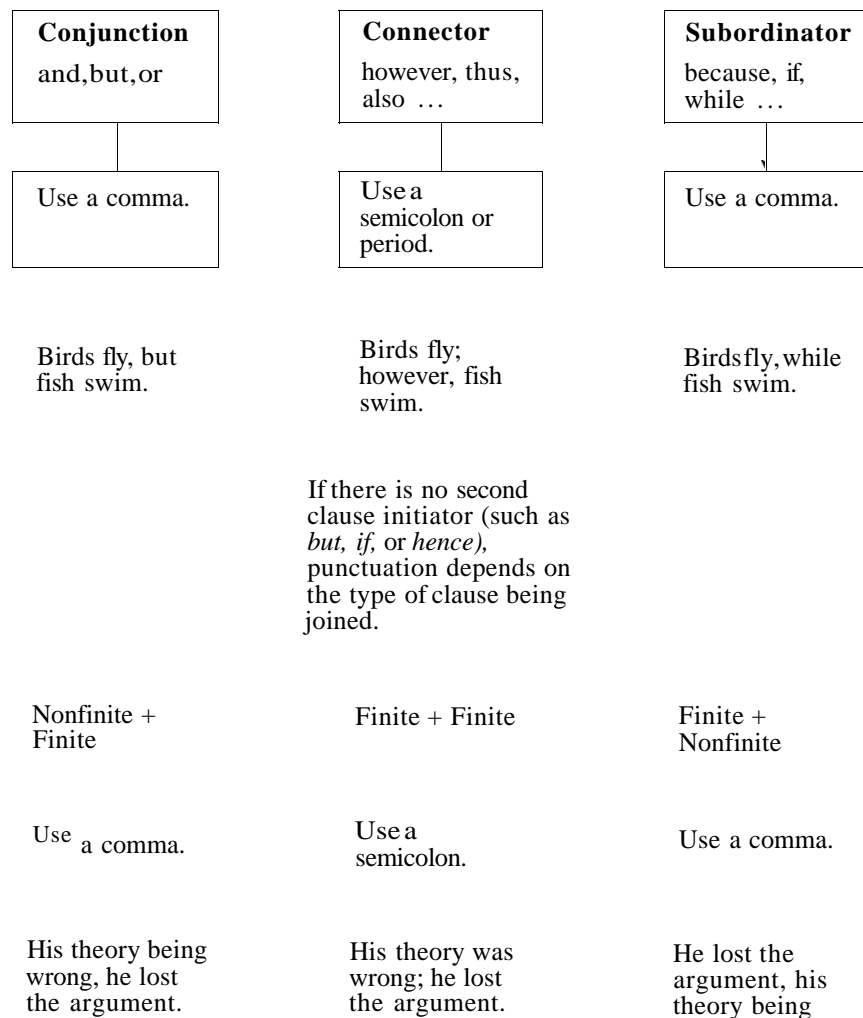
**Conjunction**
and, but, or

Use a comma.

Birds fly, but fish swim.

**Connector**
however, thus, also ...

Use a semicolon or period.

Birds fly; however, fish swim.

**Subordinator**
because, if, while ...

Use a comma.

Birds fly, while fish swim.

If there is no second clause initiator (such as *but, if,* or *hence),* punctuation depends on the type of clause being joined.

Nonfinite + Finite

Use a comma.

His theory being wrong, he lost the argument.

Finite + Finite

Use a semicolon.

His theory was wrong; he lost the argument.

Finite + Nonfinite

Use a comma.

He lost the argument, his theory being